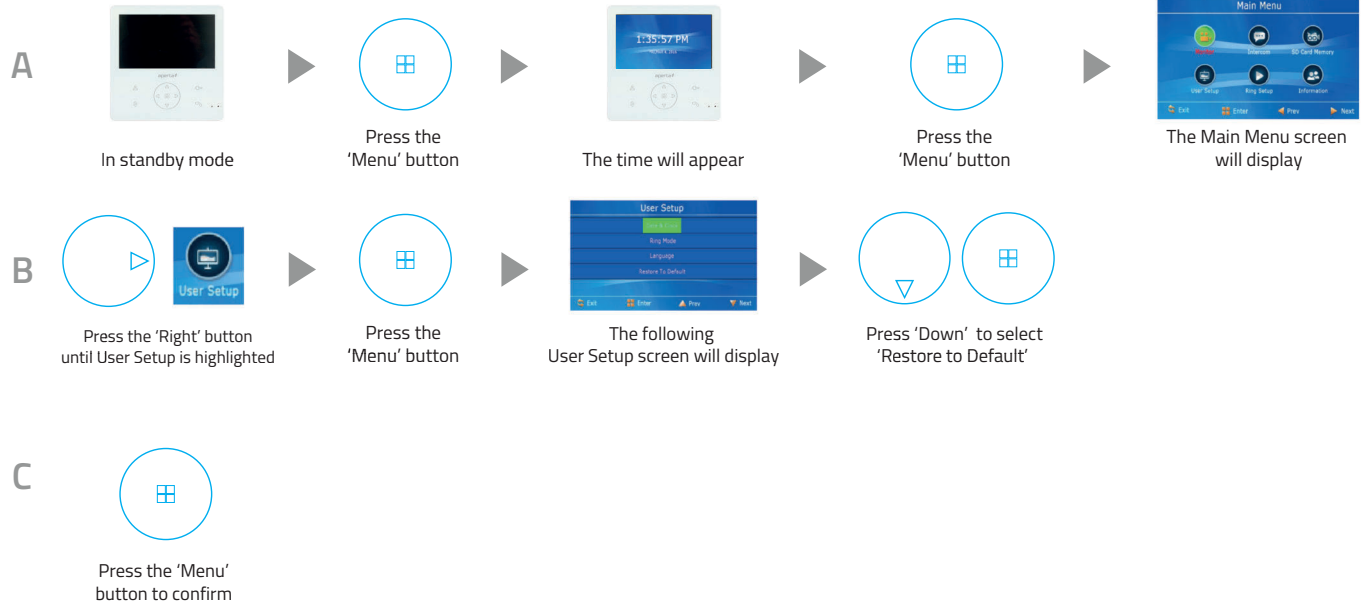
A

In standby mode

Press the 'Menu' button

1:35:57 PM

The time will appear

Press the 'Menu' button

Main Menu

Intercom

SD Card Memory

User Setup

Ring Setup

Information

Exit

Enter

Prev

Next

The Main Menu screen will display

B

User Setup

Press the 'Right' button until User Setup is highlighted

Press the 'Menu' button

User Setup

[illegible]

Ring Mode

Language

Restore To Default

Exit

Enter

Prev

Next

The following User Setup screen will display

Press 'Down' to select 'Restore to Default'

C

Press the 'Menu' button to confirm